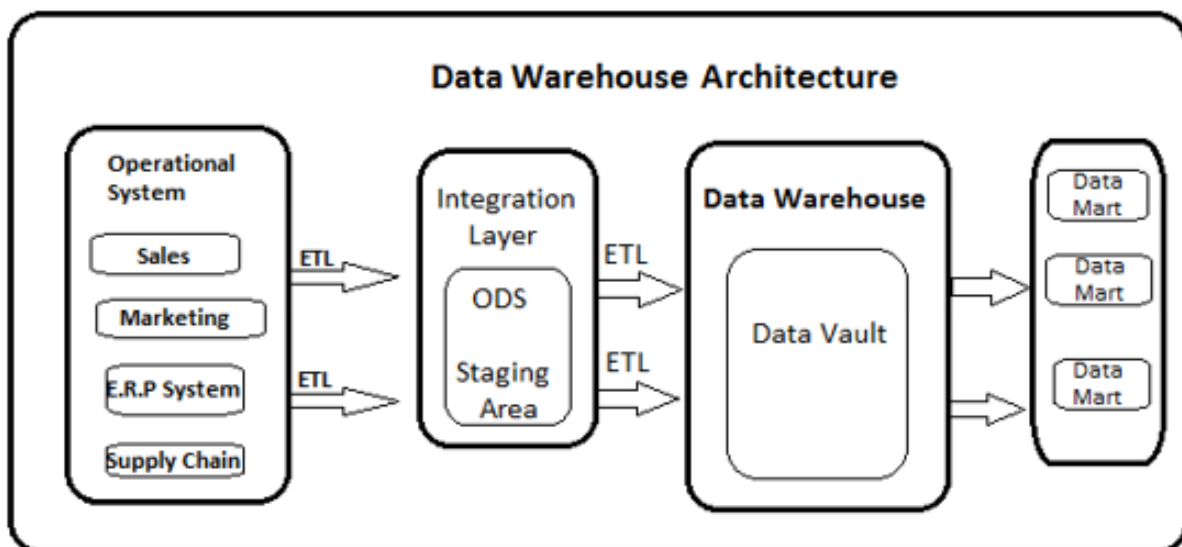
Data Warehouse Architecture

Operational System

Sales

Marketing

E.R.P System

Supply Chain

ETL

ETL

Integration Layer

ODS

Staging Area

ETL

ETL

Data Warehouse

Data Vault

Data Mart

Data Mart

Data Mart